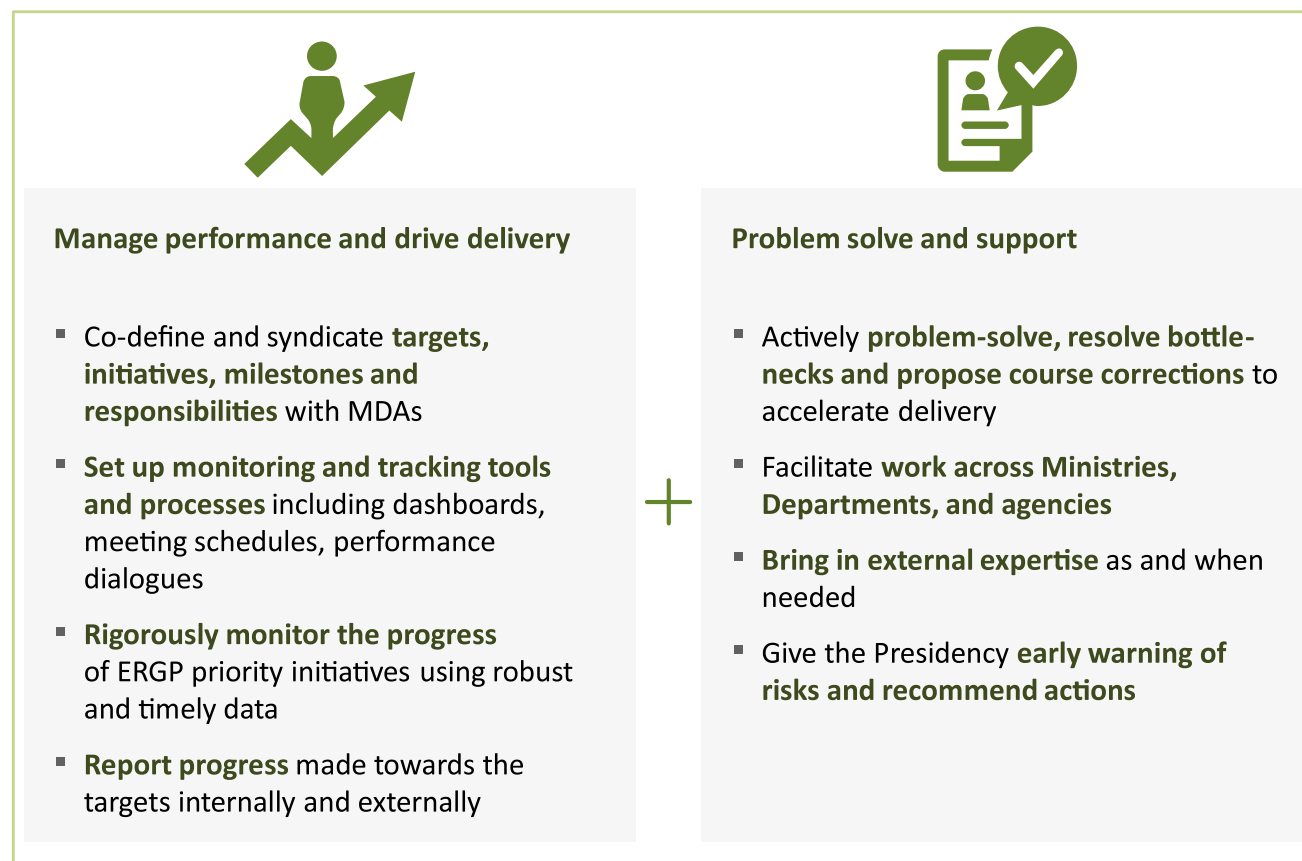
Manage performance and drive delivery

- Co-define and syndicate targets, initiatives, milestones and responsibilities with MDAs
- Set up monitoring and tracking tools and processes including dashboards, meeting schedules, performance dialogues
- Rigorously monitor the progress of ERGP priority initiatives using robust and timely data
- Report progress made towards the targets internally and externally

+

Problem solve and support

- Actively problem-solve, resolve bottlenecks and propose course corrections to accelerate delivery
- Facilitate work across Ministries, Departments, and agencies
- Bring in external expertise as and when needed
- Give the Presidency early warning of risks and recommend actions